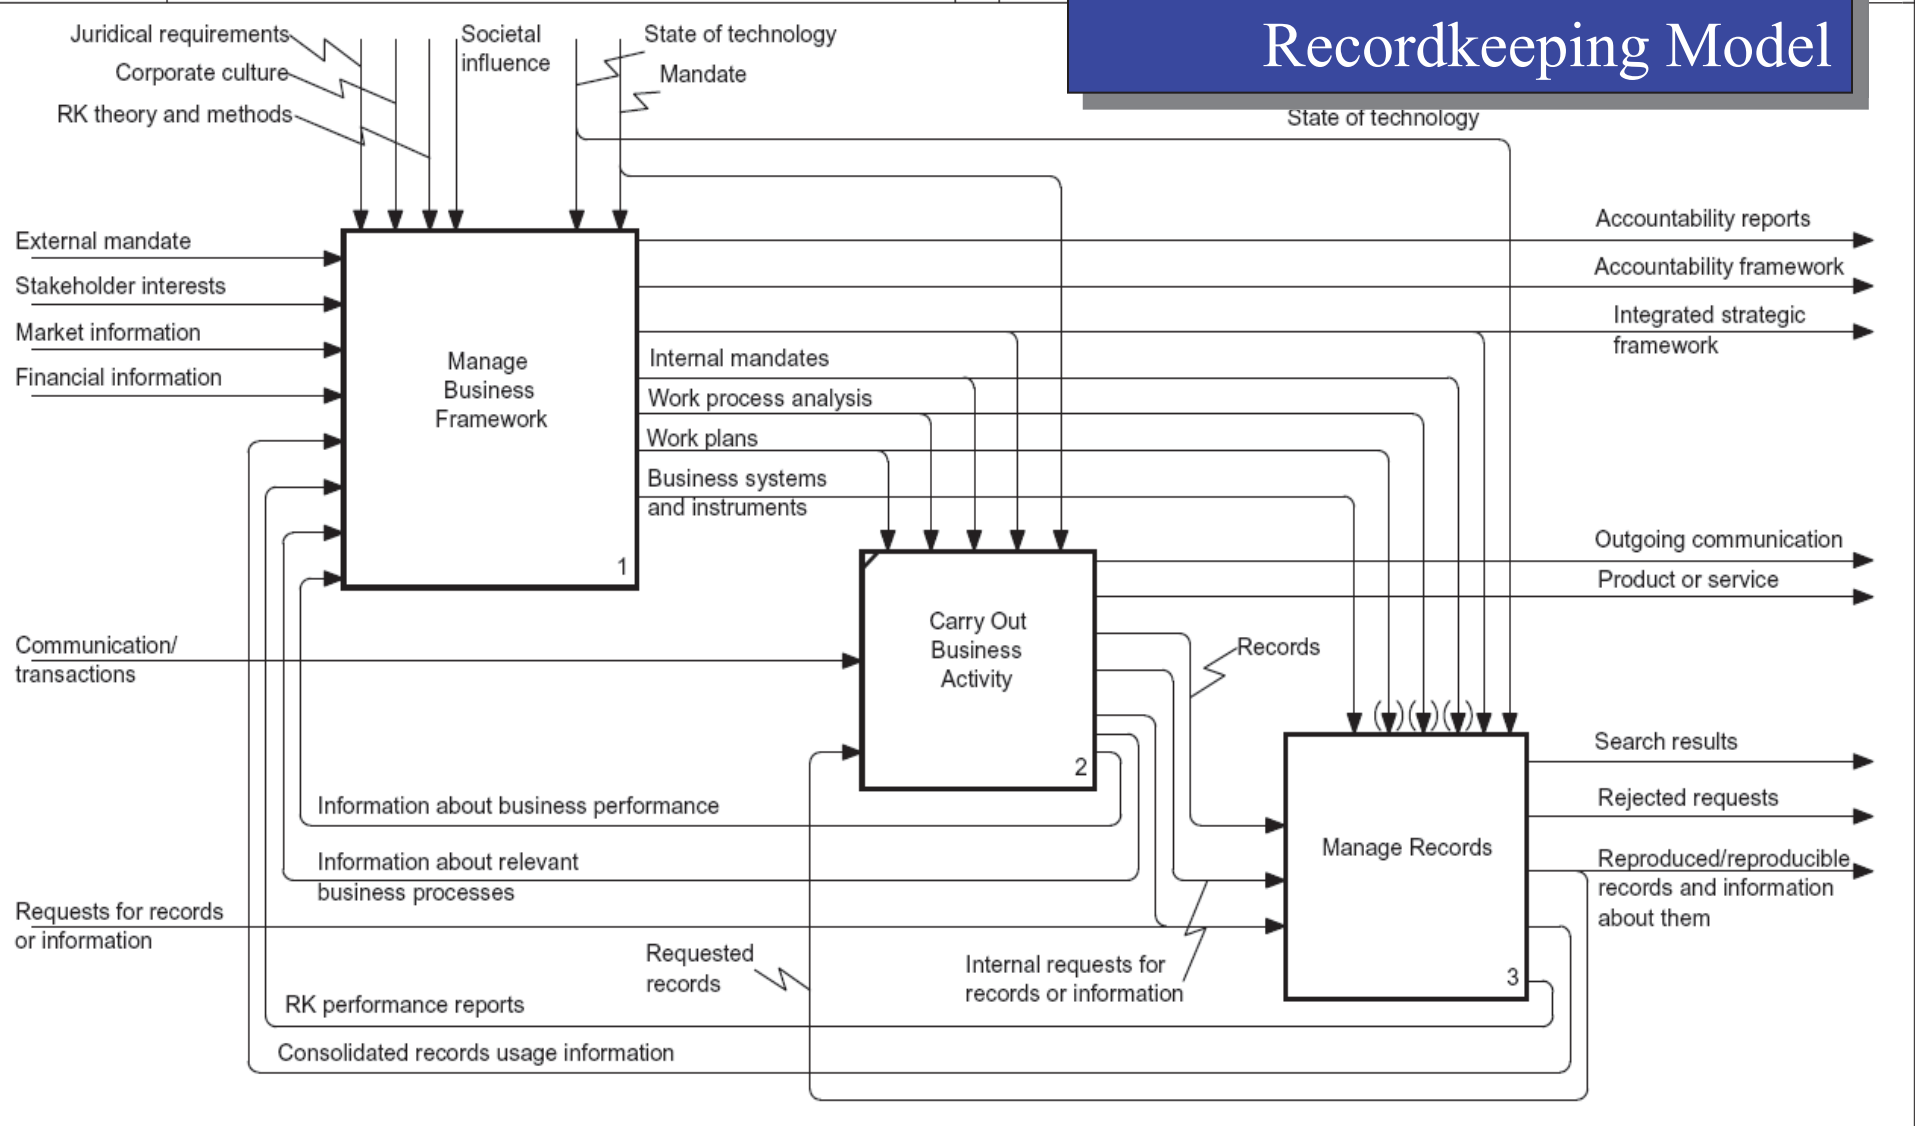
Recordkeeping Model

Juridical requirements
Corporate culture
RK theory and methods
Societal influence
State of technology
Mandate
State of technology

External mandate
Stakeholder interests
Market information
Financial information

Manage Business Framework
1

Accountability reports
Accountability framework
Integrated strategic framework

Internal mandates
Work process analysis
Work plans
Business systems and instruments

Carry Out Business Activity
2

Outgoing communication
Product or service

Communication/ transactions

Records

Manage Records
3

Search results
Rejected requests
Reproduced/reproducible records and information about them

Information about business performance
Information about relevant business processes
Requests for records or information
Requested records
Internal requests for records or information
RK performance reports
Consolidated records usage information